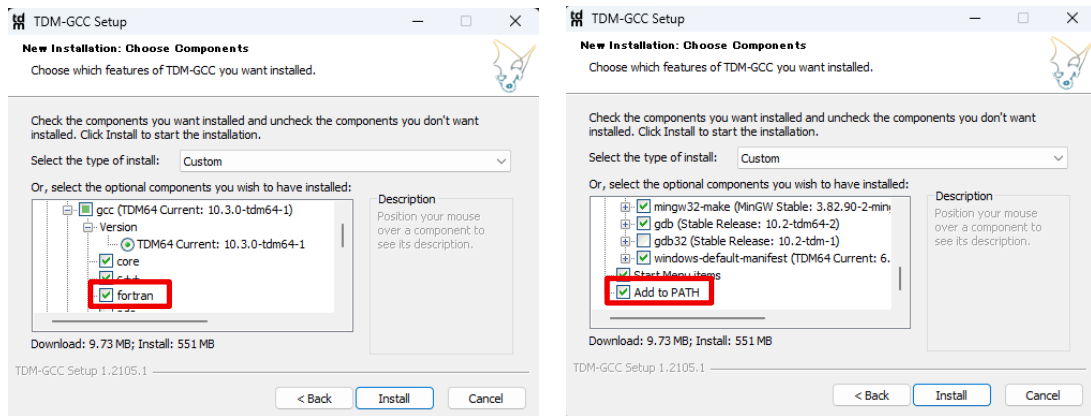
TDM-GCC Setup

New Installation: Choose Components

Choose which features of TDM-GCC you want installed.

Check the components you want installed and uncheck the components you don't want installed. Click Install to start the installation.

Select the type of install: Custom

Or, select the optional components you wish to have installed:

gcc (TDM64 Current: 10.3.0-tdm64-1)
Version
TDM64 Current: 10.3.0-tdm64-1
core
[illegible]
fortran
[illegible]

Description
Position your mouse over a component to see its description.

Download: 9.73 MB; Install: 551 MB

TDM-GCC Setup 1.2105.1

< Back
Install
Cancel

TDM-GCC Setup

New Installation: Choose Components

Choose which features of TDM-GCC you want installed.

Check the components you want installed and uncheck the components you don't want installed. Click Install to start the installation.

Select the type of install: Custom

Or, select the optional components you wish to have installed:

mingw32-make (MinGW Stable: 3.82.90-2-min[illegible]
gdb (Stable Release: 10.2-tdm64-2)
gdb32 (Stable Release: 10.2-tdm-1)
windows-default-manifest (TDM64 Current: 6.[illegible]
Start Menu items
Add to PATH

Description
Position your mouse over a component to see its description.

Download: 9.73 MB; Install: 551 MB

TDM-GCC Setup 1.2105.1

< Back
Install
Cancel